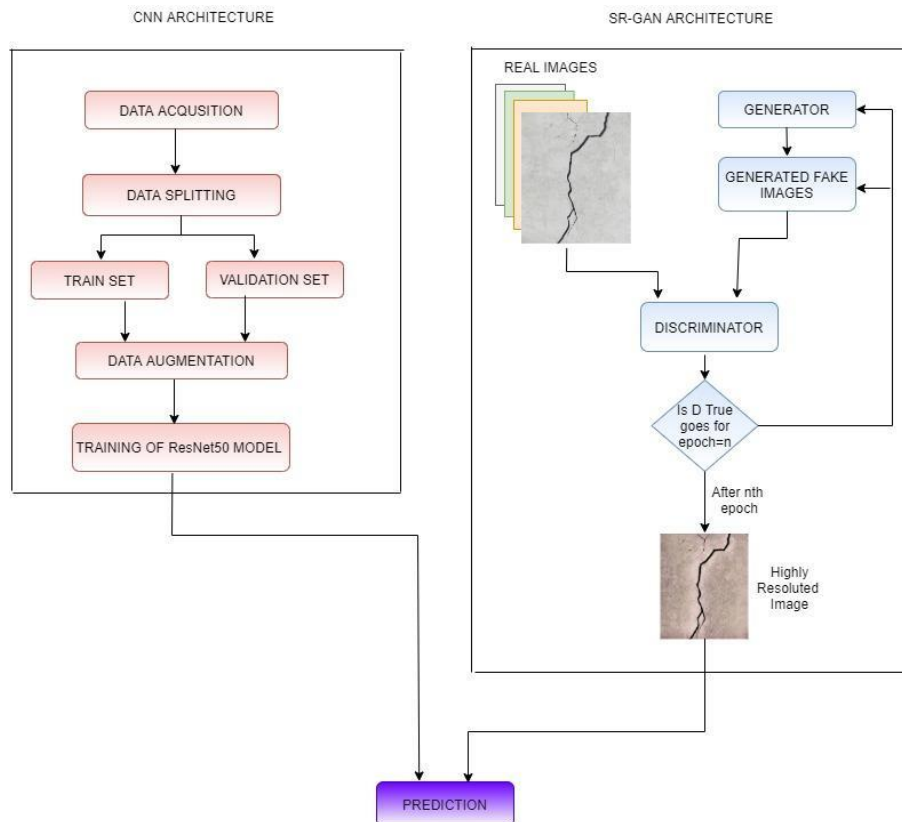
CNN ARCHITECTURE

DATA ACQUSITION

DATA SPLITTING

TRAIN SET

VALIDATION SET

DATA AUGMENTATION

TRAINING OF ResNet50 MODEL

SR-GAN ARCHITECTURE

REAL IMAGES

GENERATOR

GENERATED FAKE IMAGES

DISCRIMINATOR

Is D True goes for epoch=n

After nth epoch

Highly Resoluted Image

PREDICTION